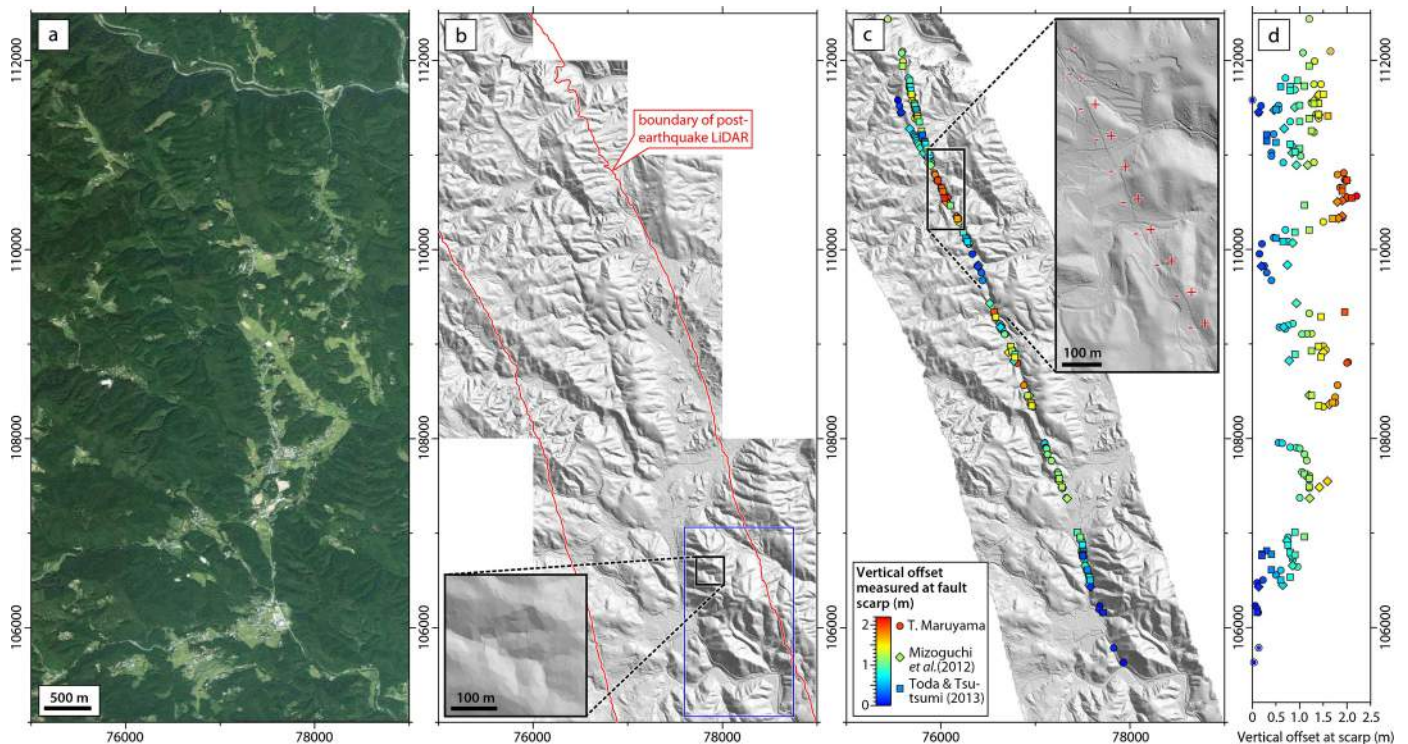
a

112000
110000
108000
106000

500 m

76000 78000

b

boundary of post-earthquake LiDAR

100 m

76000 78000

c

112000
110000
108000
106000

100 m

Vertical offset measured at fault scarp (m)

2
1
0

T. Maruyama
Mizoguchi et al.(2012)
Toda & Tsutsumi (2013)

76000 78000

d

112000
110000
108000
106000

0 0.5 1 1.5 2 2.5
Vertical offset at scarp (m)